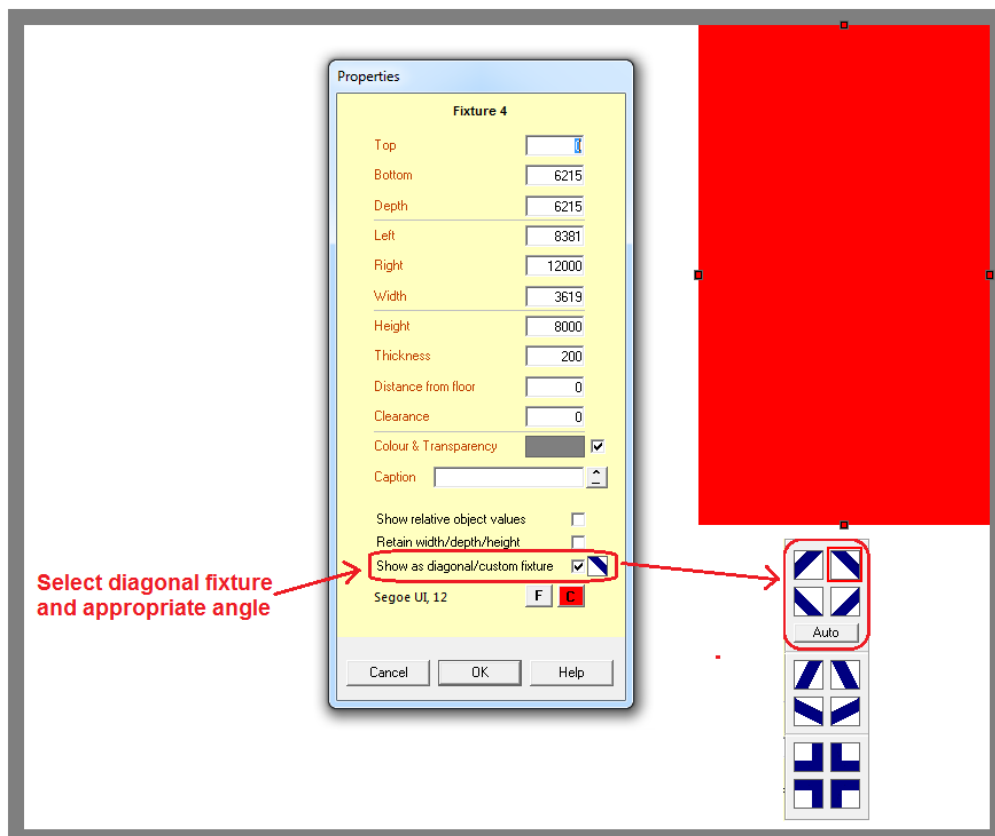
Properties

Fixture 4

Top 0
Bottom 6215
Depth 6215
Left 8381
Right 12000
Width 3619
Height 8000
Thickness 200
Distance from floor 0
Clearance 0
Colour & Transparency
Caption

Show relative object values
Retain width/depth/height
Show as diagonal/custom fixture

Segoe UI, 12 F C

Cancel OK Help

Select diagonal fixture and appropriate angle

Auto